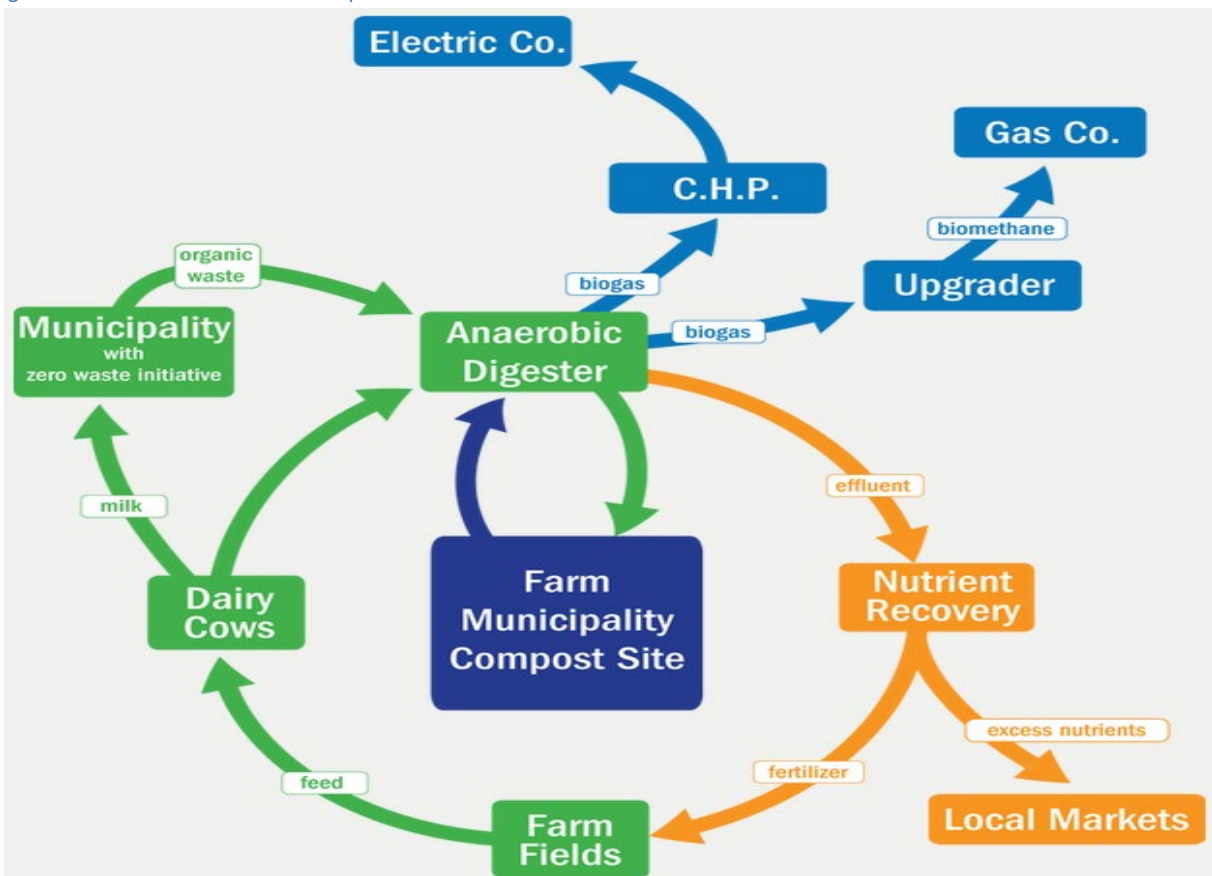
Electric Co.

Gas Co.

C.H.P.

biomethane

organic waste

biogas

Upgrader

Municipality with zero waste initiative

Anaerobic Digester

biogas

effluent

milk

Farm Municipality Compost Site

Nutrient Recovery

Dairy Cows

excess nutrients

fertilizer

feed

Local Markets

Farm Fields